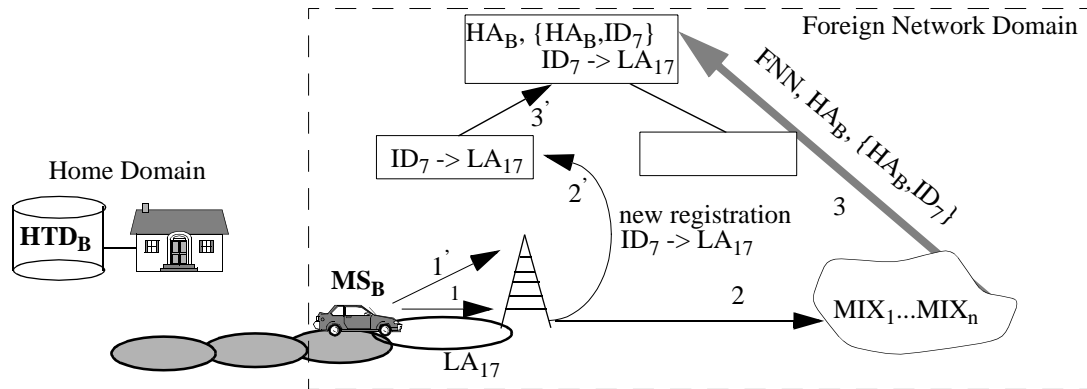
Foreign Network Domain

$HA_B$, $\{HA_B, ID_7\}$
$ID_7$ -> $LA_{17}$

FNN, $HA_B$, $\{HA_B, ID_7\}$

3'

$ID_7$ -> $LA_{17}$

Home Domain

$HTD_B$

2'

new registration
$ID_7$ -> $LA_{17}$

3

1'

$MS_B$

1

2

$MIX_1...MIX_n$

$LA_{17}$